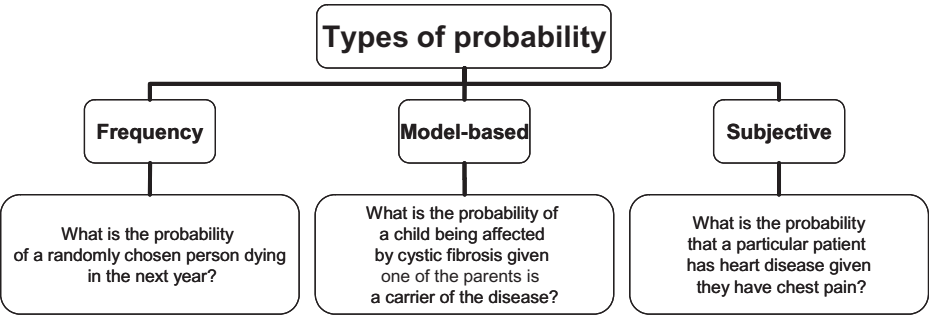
Types of probability

Frequency

Model-based

Subjective

What is the probability of a randomly chosen person dying in the next year?

What is the probability of a child being affected by cystic fibrosis given one of the parents is a carrier of the disease?

What is the probability that a particular patient has heart disease given they have chest pain?